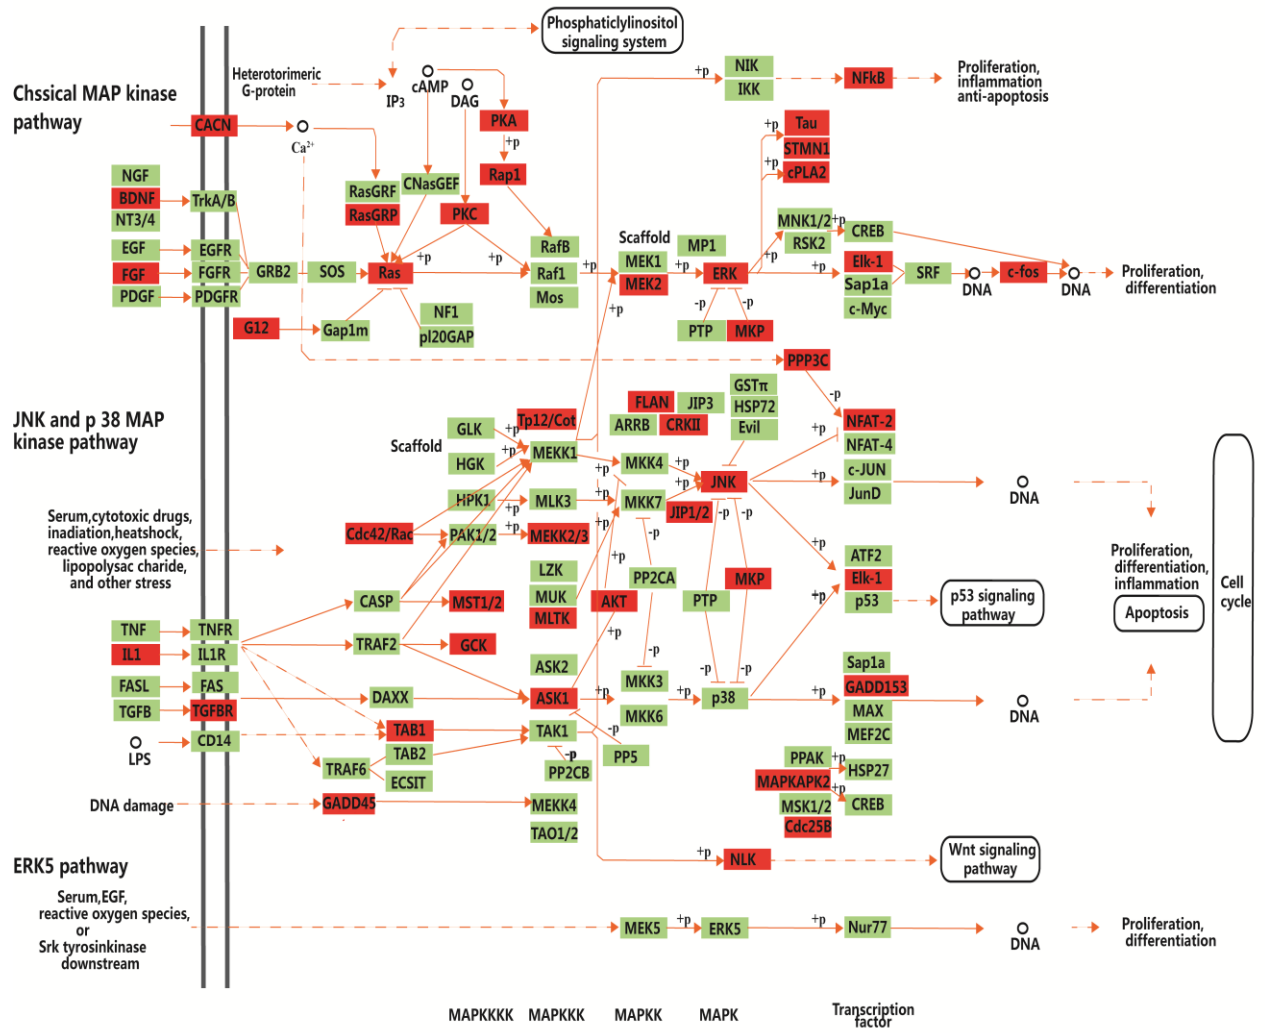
Chssical MAP kinase pathway

Phosphaticlylinositol signaling system

Heterotorimeric G-protein
IP3
cAMP
DAG
CACN
$Ca^{2+}$
PKA
+p
Rap1
NIK
IKK
+p
NFkB
Proliferation, inflammation anti-apoptosis

NGF
BDNF
NT3/4
TrkA/B
EGF
EGFR
FGF
FGFR
PDGF
PDGFR
GRB2
SOS
RasGRF
RasGRP
CNasGEF
PKC
Ras
+p
+p
RafB
Raf1
Mos
NF1
pl20GAP
G12
Gap1m
Scaffold
MEK1
MEK2
MP1
+p
+p
ERK
-p
-p
PTP
MKP
+p
+p
Tau
STMN1
+p
cPLA2
+p
MNK1/2
RSK2
+p
CREB
+p
Elk-1
Sap1a
c-Myc
SRF
DNA
c-fos
DNA
Proliferation, differentiation
PPP3C
+p

JNK and p 38 MAP kinase pathway

Scaffold
GLK
HGK
+p
+p
Tp12/Cot
MEKK1
FLAN
JIP3
ARRB
CRKII
GSTπ
HSP72
Evil
-p
NFAT-2
NFAT-4
+p
c-JUN
JunD
+p
DNA
+p
MKK4
+p
JNK
+p
MKK7
+p
JIP1/2
-p
-p
HPK1
MLK3
+p
+p
Cdc42/Rac
PAK1/2
+p
MEKK2/3
+p
-p
Serum,cytotoxic drugs, inadiation,heatshock, reactive oxygen species, lipopolysac charide, and other stress
LZK
MUK
MLTK
+p
PP2CA
AKT
PTP
MKP
+p
ATF2
Elk-1
p53
+p
p53 signaling pathway
Proliferation, differentiation, inflammation
Apoptosis
Cell cycle
CASP
MST1/2
TNF
TNFR
IL1
IL1R
TRAF2
GCK
+p
ASK2
-p
FASL
FAS
TGFB
TGFBR
DAXX
ASK1
+p
MKK3
MKK6
+p
p38
-p
-p
+p
Sap1a
GADD153
MAX
MEF2C
DNA
LPS
CD14
TAB1
TAB2
TAK1
-p
-p
PP5
TRAF6
ECSIT
PP2CB
PPAK
MAPKAPK2
+p
HSP27
+p
MSK1/2
CREB
Cdc25B
DNA damage
GADD45
MEKK4
TAO1/2

ERK5 pathway
+p
NLK
Wnt signaling pathway
Serum,EGF, reactive oxygen species, or Srk tyrosinkinase downstream
MEK5
+p
ERK5
+p
Nur77
DNA
Proliferation, differentiation

MAPKKKK
MAPKKK
MAPKK
MAPK
Transcription factor